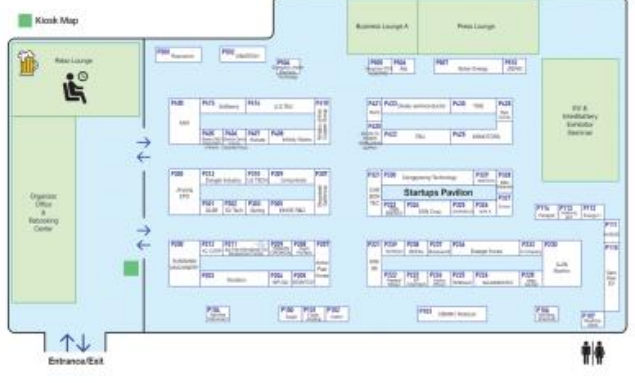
Kiosk Map

Relax Lounge

Business Lounge A

Press Lounge

Organizer Office & Rebooking Center

EV & Intelligent Battery Exhibition Seminar

Startups Pavilion

Entrance/Exit

P307 Solar Energy

P410

P401

P420

P425

P426

P427

P300 Jincheng EPS

P310

P301

P302

P303

P304

P305 Dongguang Technology

P201

P202

P203

P204

P205

P206

P207

P200

P210

P211

P212

P213

P214

P220

P221

P222

P223

P224

P225

P230

P231

P232

P233

P234

P235

P236

P237

P100

P101

P102

P103

P104

P105

P106

P107

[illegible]